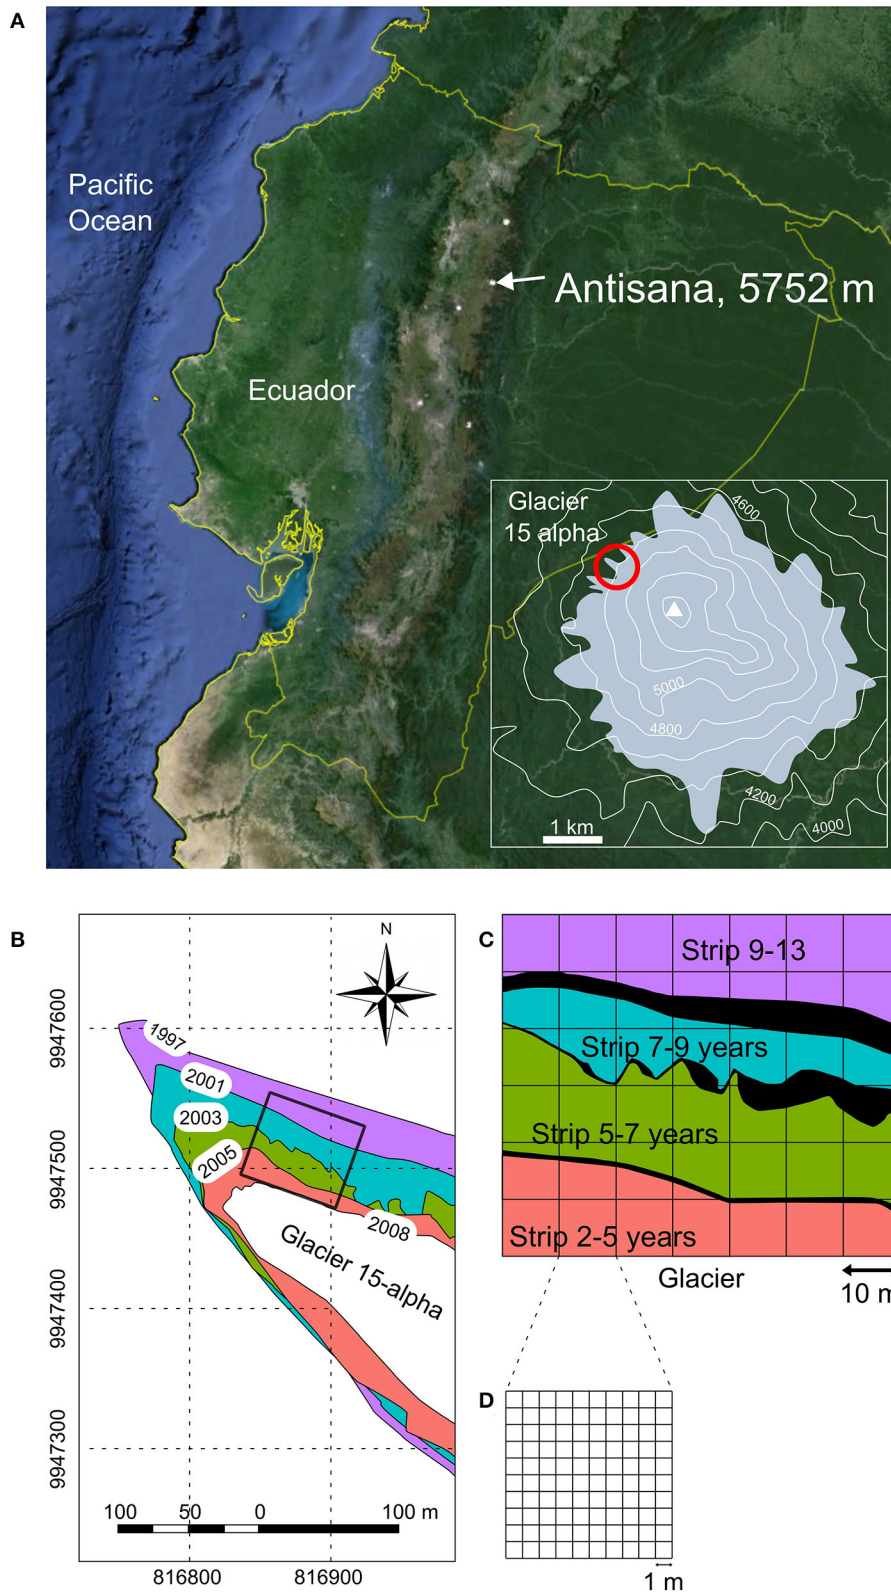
A

Pacific Ocean

Antisana, 5752 m

Ecuador

Glacier 15 alpha

4600

5000

4800

4200

4000

1 km

B

N

9947600

9947500

9947400

9947300

1997

2001

2003

2005

2008

Glacier 15-alpha

100 50 0 100 m

816800 816900

C

Strip 9-13

Strip 7-9 years

Strip 5-7 years

Strip 2-5 years

Glacier

10 m

D

1 m